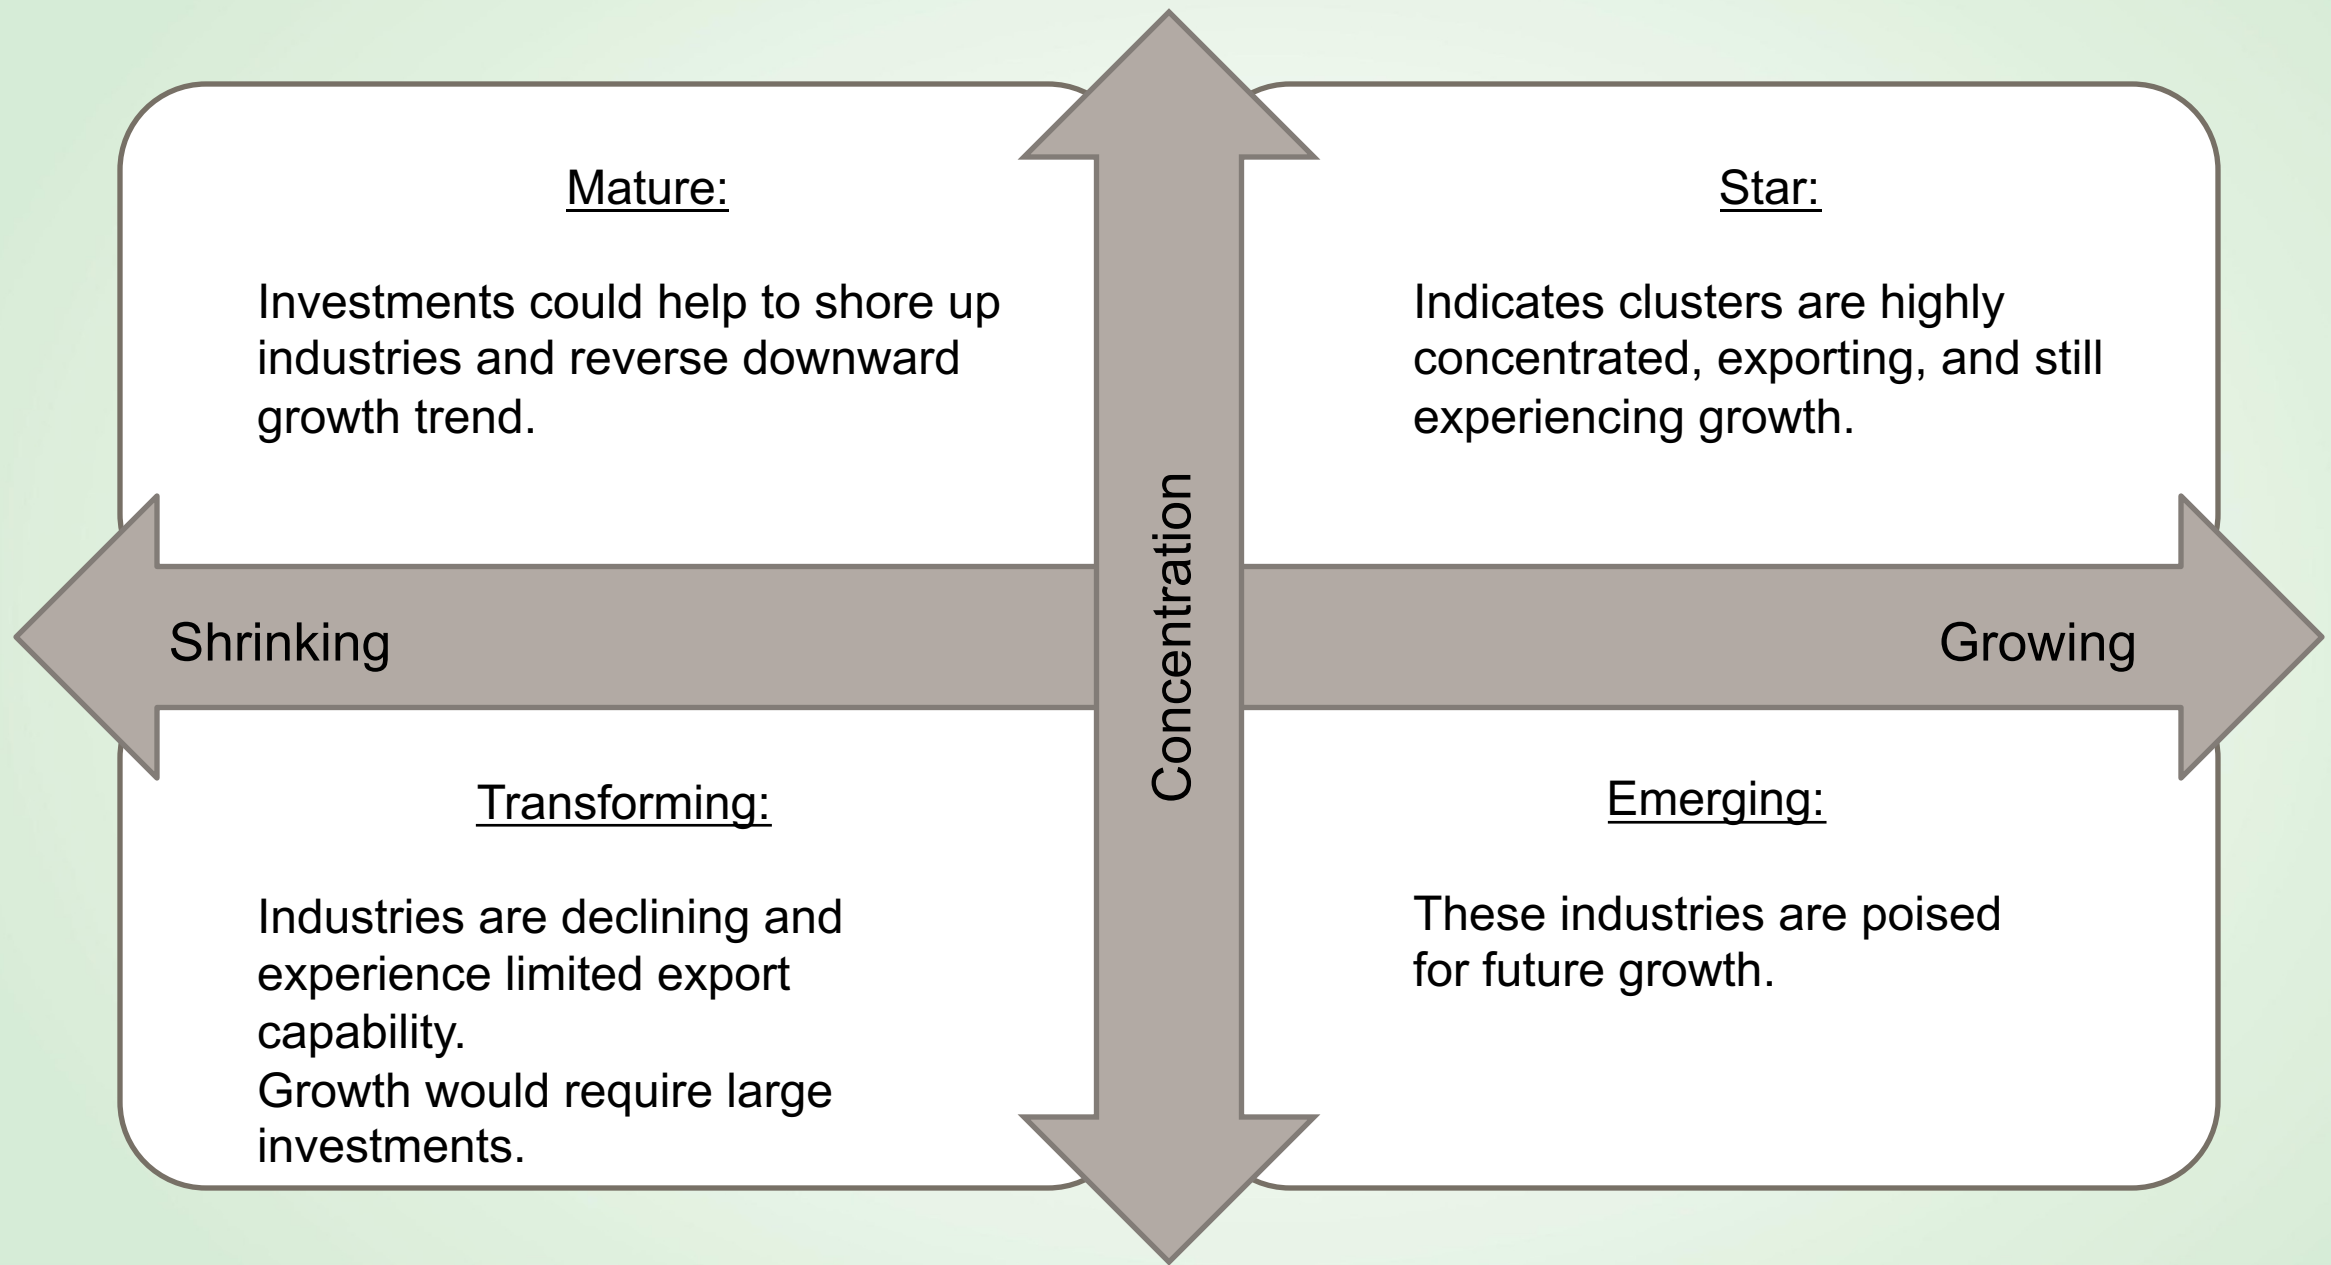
Mature:

Investments could help to shore up industries and reverse downward growth trend.

Star:

Indicates clusters are highly concentrated, exporting, and still experiencing growth.

Shrinking

Concentration

Growing

Transforming:

Industries are declining and experience limited export capability.
Growth would require large investments.

Emerging:

These industries are poised for future growth.